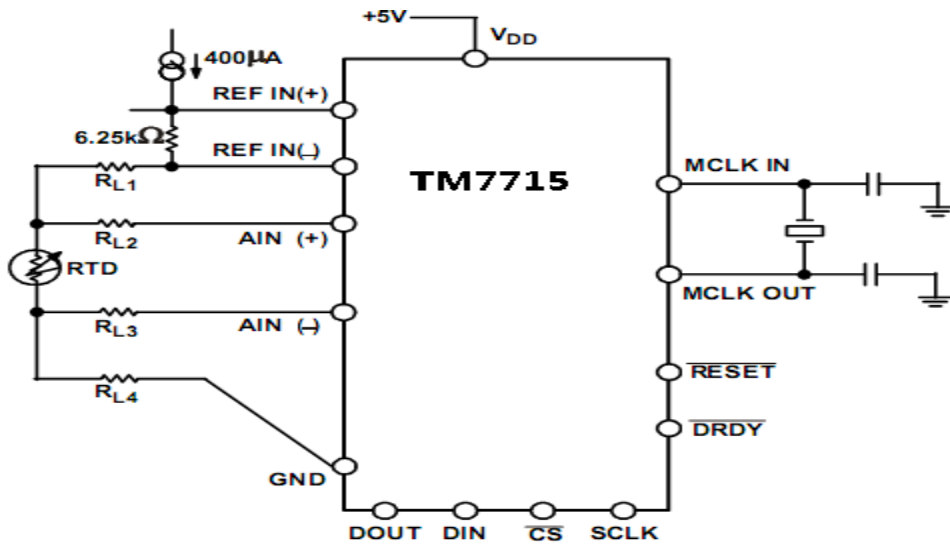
+5V

$V_{DD}$

400μA

REF IN(+)

6.25kΩ

REF IN(-)

$R_{L1}$

TM7715

MCLK IN

$R_{L2}$

AIN (+)

RTD

MCLK OUT

$R_{L3}$

AIN (-)

$\overline{RESET}$

$R_{L4}$

$\overline{DRDY}$

GND

DOUT DIN $\overline{CS}$ SCLK